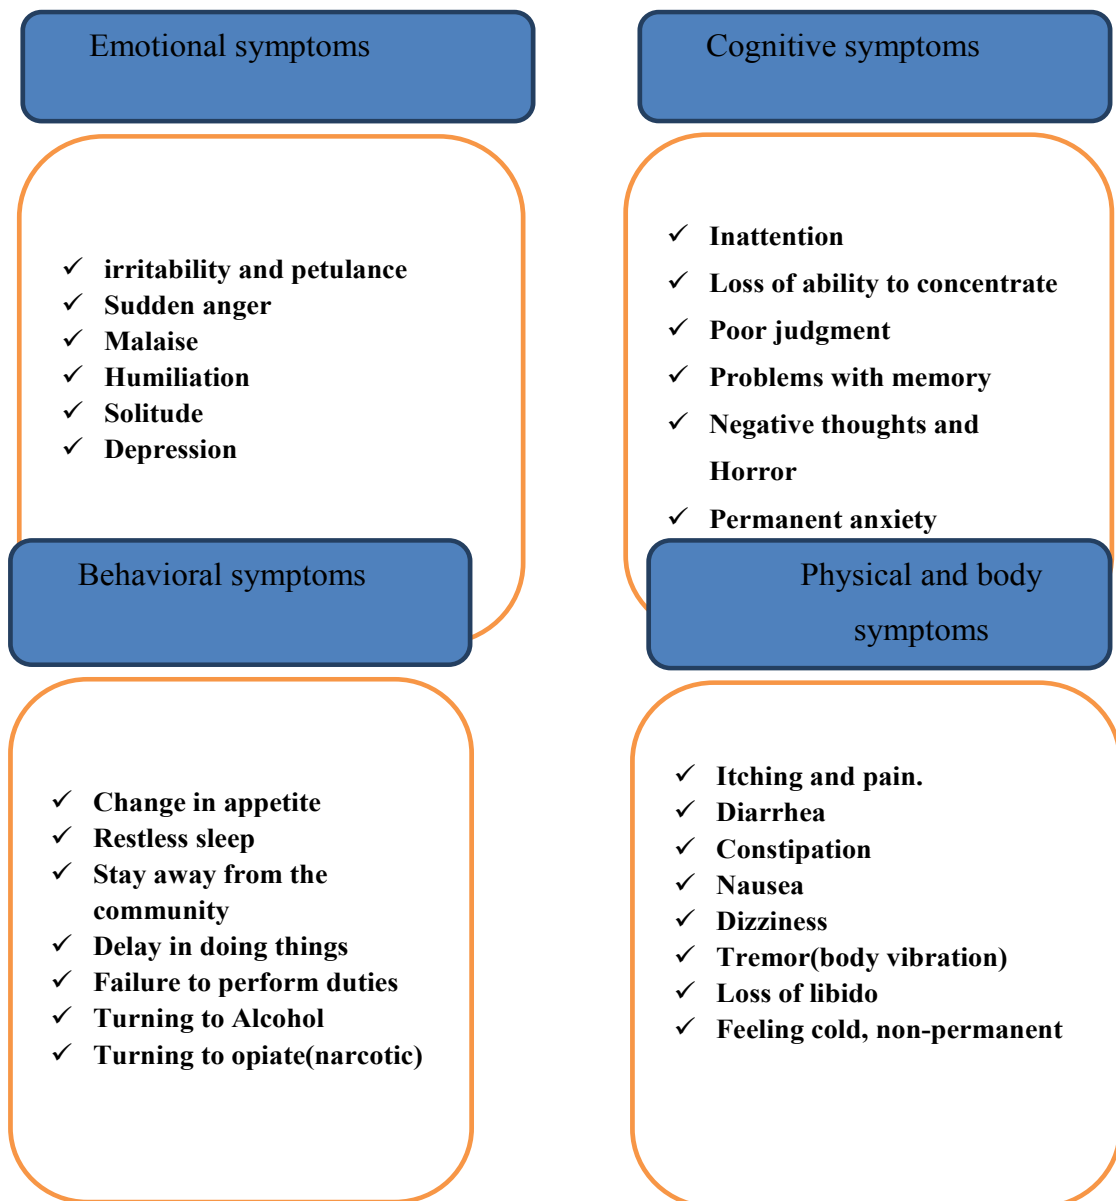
Emotional symptoms

✓ irritability and petulance
✓ Sudden anger
✓ Malaise
✓ Humiliation
✓ Solitude
✓ Depression

Cognitive symptoms

✓ Inattention
✓ Loss of ability to concentrate
✓ Poor judgment
✓ Problems with memory
✓ Negative thoughts and Horror
✓ Permanent anxiety

Behavioral symptoms

✓ Change in appetite
✓ Restless sleep
✓ Stay away from the community
✓ Delay in doing things
✓ Failure to perform duties
✓ Turning to Alcohol
✓ Turning to opiate(narcotic)

Physical and body symptoms

✓ Itching and pain.
✓ Diarrhea
✓ Constipation
✓ Nausea
✓ Dizziness
✓ Tremor(body vibration)
✓ Loss of libido
✓ Feeling cold, non-permanent